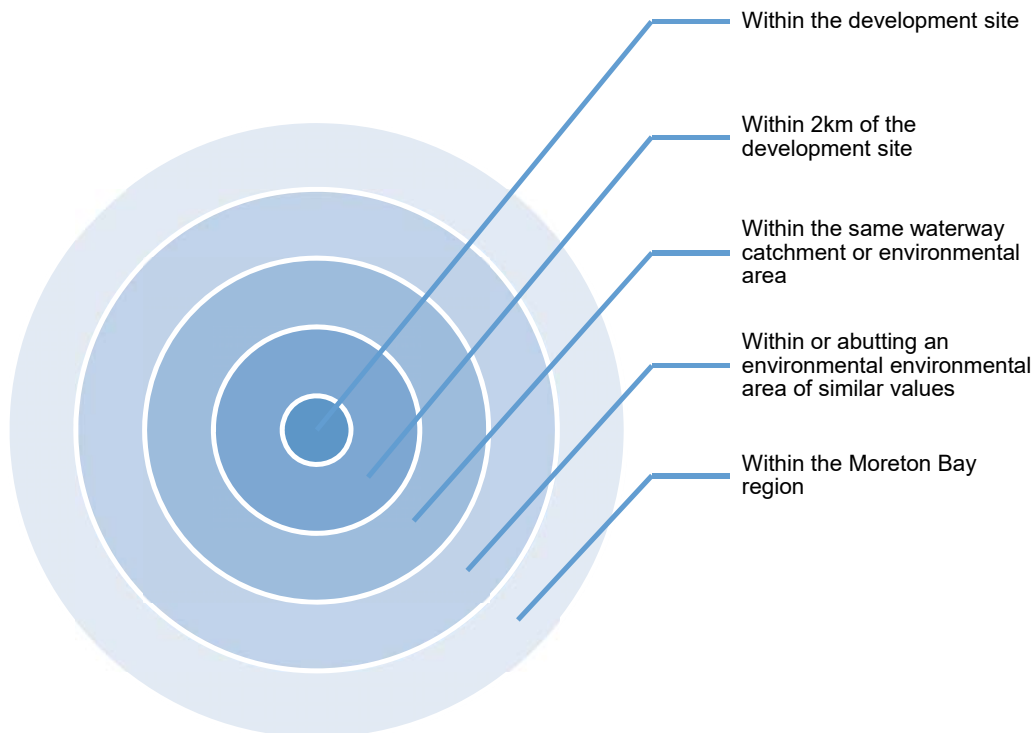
Within the development site

Within 2km of the development site

Within the same waterway catchment or environmental area

Within or abutting an environmental environmental area of similar values

Within the Moreton Bay region